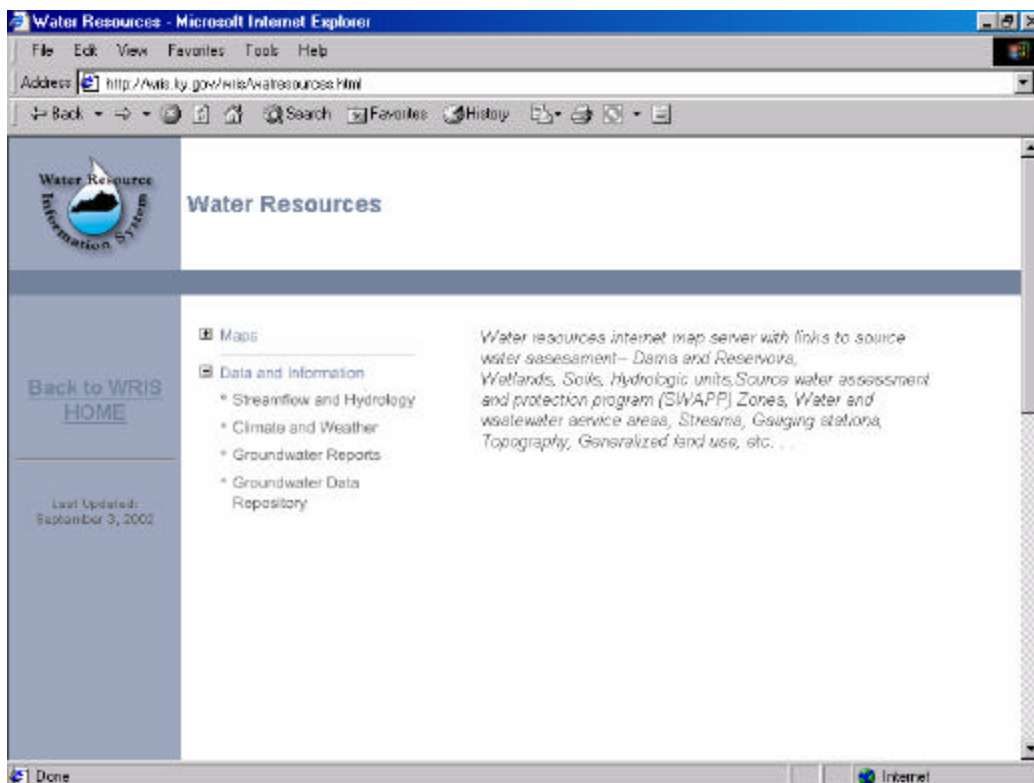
Water Resources - Microsoft Internet Explorer

File Edit View Favorites Tools Help

Address http://wris.ky.gov/wris/watresources.html

Back Search Favorites History

Water Resource Information System

Water Resources

Maps

Data and Information

Streamflow and Hydrology

Climate and Weather

Groundwater Reports

Groundwater Data Repository

Water resources internet map server with links to source water assessment-- Dams and Reservoirs, Wetlands, Soils, Hydrologic units,Source water assessment and protection program (SWAPP) Zones, Water and wastewater service areas, Streams, Gauging stations, Topography, Generalized land use, etc. . .

Back to WRIS HOME

Last Updated: September 3, 2002

Done

Internet